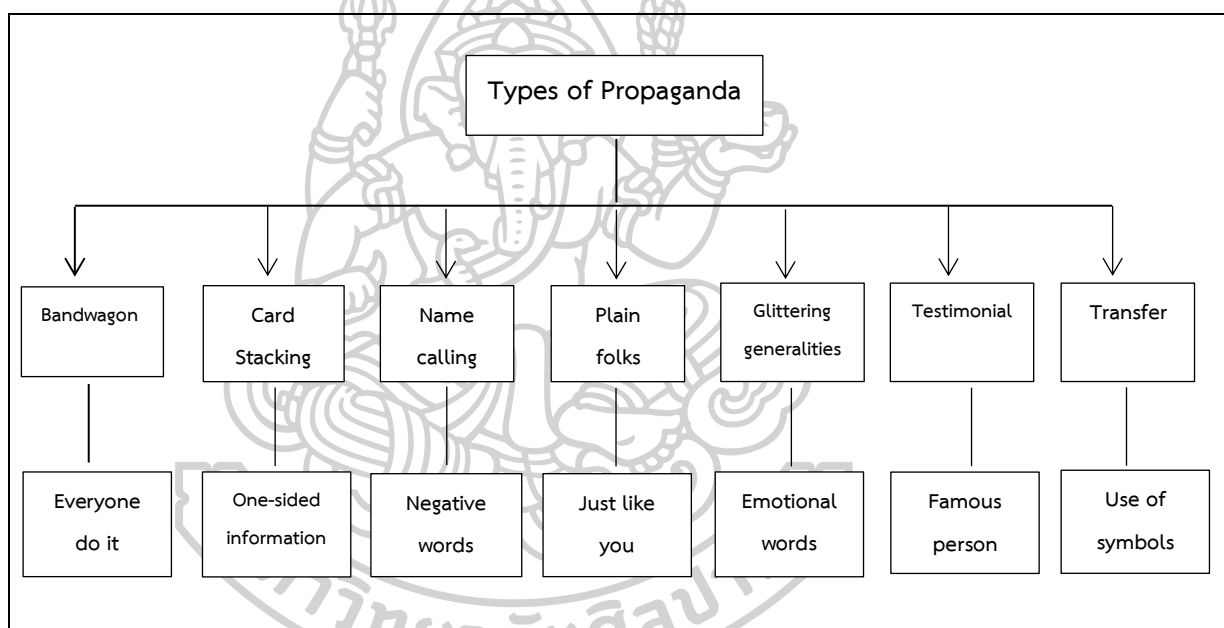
Types of Propaganda

Bandwagon

Everyone do it

Card Stacking

One-sided information

Name calling

Negative words

Plain folks

Just like you

Glittering generalities

Emotional words

Testimonial

Famous person

Transfer

Use of symbols